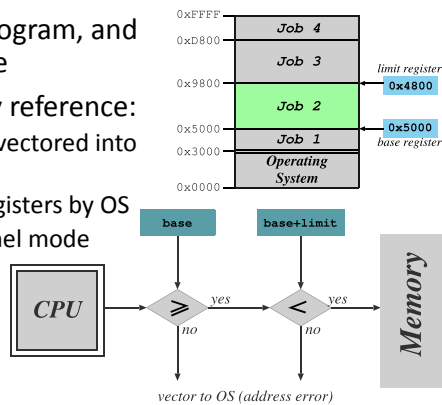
ogram, and
e
y reference:
vectored into

gisters by OS
nel mode

0xFFFF
Job 4
0xD800
Job 3
0x9800
Job 2
0x5000
Job 1
0x3000
Operating System
0x0000

limit register
0x4800
0x5000
base register

base
base+limit

CPU
$\geqslant$
yes
no
$<$
yes
no
Memory

vector to OS (address error)